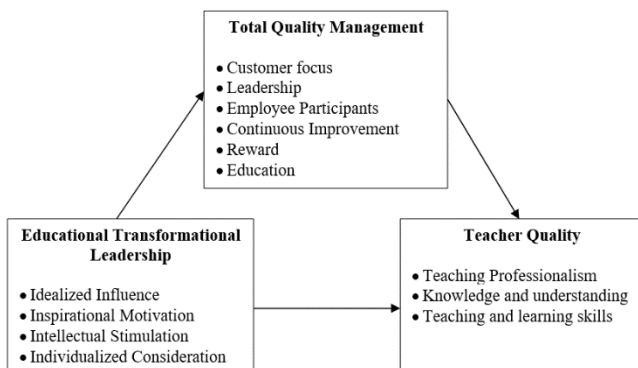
Total Quality Management

• Customer focus
• Leadership
• Employee Participants
• Continuous Improvement
• Reward
• Education

Educational Transformational Leadership

• Idealized Influence
• Inspirational Motivation
• Intellectual Stimulation
• Individualized Consideration

Teacher Quality

• Teaching Professionalism
• Knowledge and understanding
• Teaching and learning skills